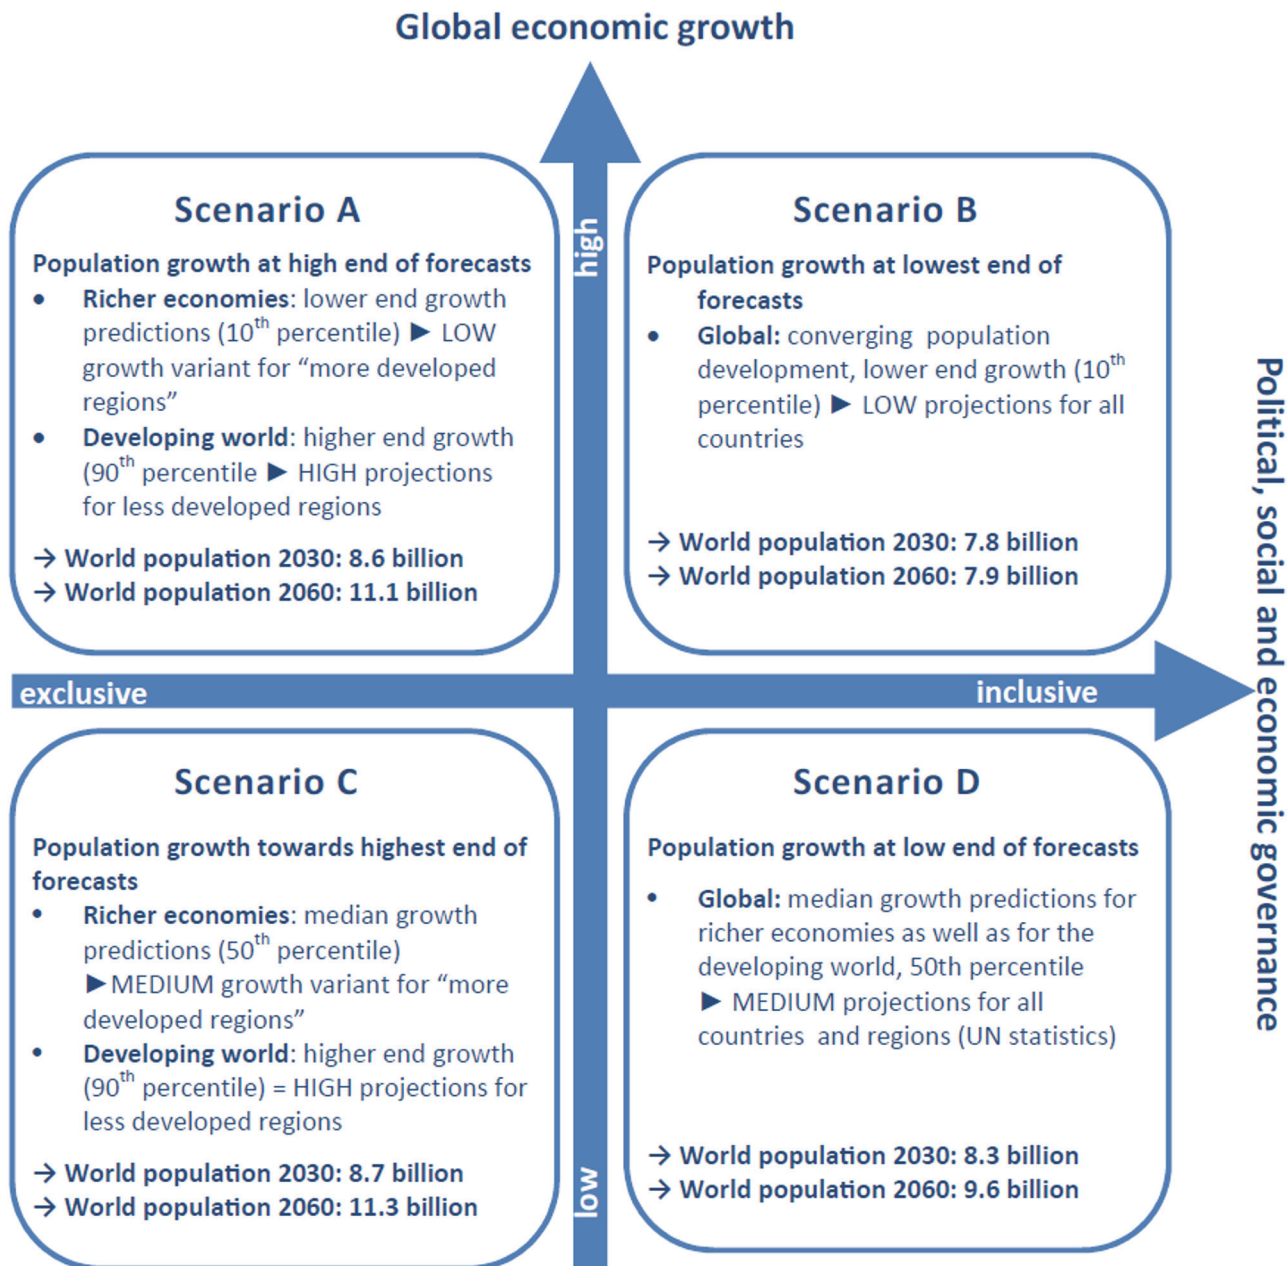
Global economic growth

high

Scenario A

Population growth at high end of forecasts

- **Richer economies**: lower end growth predictions (10$^{th}$ percentile) ▶ LOW growth variant for "more developed regions"
- **Developing world**: higher end growth (90$^{th}$ percentile ▶ HIGH projections for less developed regions

→ World population 2030: 8.6 billion
→ World population 2060: 11.1 billion

Scenario B

Population growth at lowest end of forecasts

- **Global:** converging population development, lower end growth (10$^{th}$ percentile) ▶ LOW projections for all countries

→ World population 2030: 7.8 billion
→ World population 2060: 7.9 billion

Political, social and economic governance

exclusive

inclusive

Scenario C

Population growth towards highest end of forecasts

- **Richer economies**: median growth predictions (50$^{th}$ percentile) ▶MEDIUM growth variant for "more developed regions"
- **Developing world**: higher end growth (90$^{th}$ percentile) = HIGH projections for less developed regions

→ World population 2030: 8.7 billion
→ World population 2060: 11.3 billion

Scenario D

Population growth at low end of forecasts

- **Global:** median growth predictions for richer economies as well as for the developing world, 50th percentile ▶ MEDIUM projections for all countries and regions (UN statistics)

→ World population 2030: 8.3 billion
→ World population 2060: 9.6 billion

low